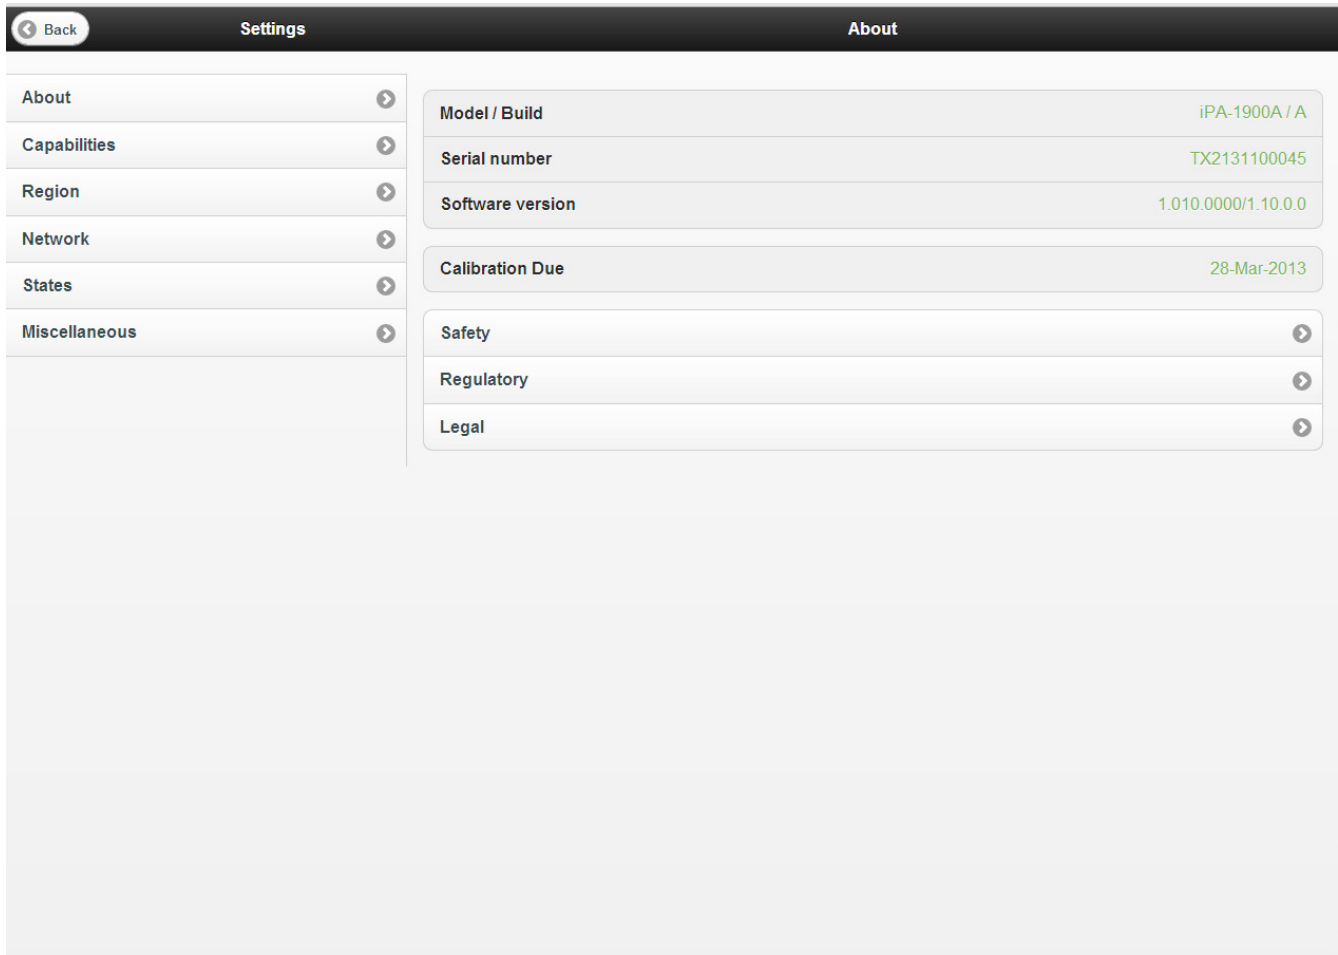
Back
Settings
About

About
Capabilities
Region
Network
States
Miscellaneous

Model / Build iPA-1900A / A
Serial number TX2131100045
Software version 1.010.0000/1.10.0.0

Calibration Due 28-Mar-2013

Safety
Regulatory
Legal